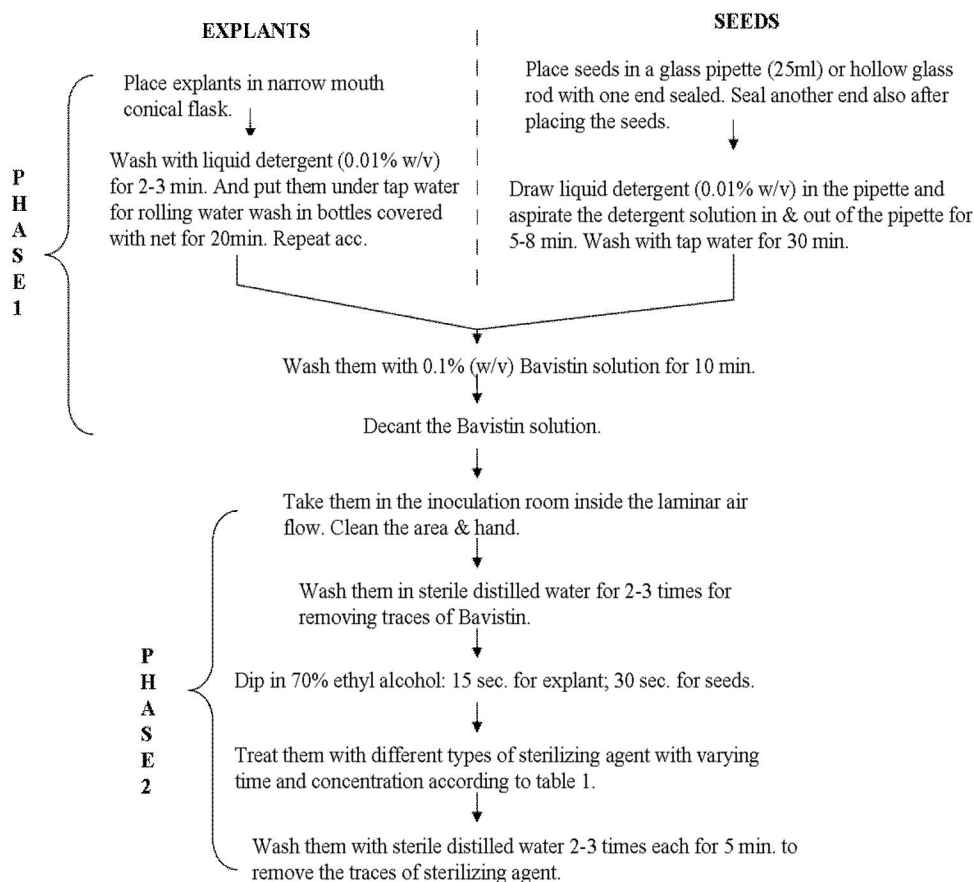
EXPLANTS

SEEDS

PHASE 1

Place explants in narrow mouth conical flask.

Wash with liquid detergent (0.01% w/v) for 2-3 min. And put them under tap water for rolling water wash in bottles covered with net for 20min. Repeat acc.

Place seeds in a glass pipette (25ml) or hollow glass rod with one end sealed. Seal another end also after placing the seeds.

Draw liquid detergent (0.01% w/v) in the pipette and aspirate the detergent solution in & out of the pipette for 5-8 min. Wash with tap water for 30 min.

Wash them with 0.1% (w/v) Bavistin solution for 10 min.

Decant the Bavistin solution.

PHASE 2

Take them in the inoculation room inside the laminar air flow. Clean the area & hand.

Wash them in sterile distilled water for 2-3 times for removing traces of Bavistin.

Dip in 70% ethyl alcohol: 15 sec. for explant; 30 sec. for seeds.

Treat them with different types of sterilizing agent with varying time and concentration according to table 1.

Wash them with sterile distilled water 2-3 times each for 5 min. to remove the traces of sterilizing agent.